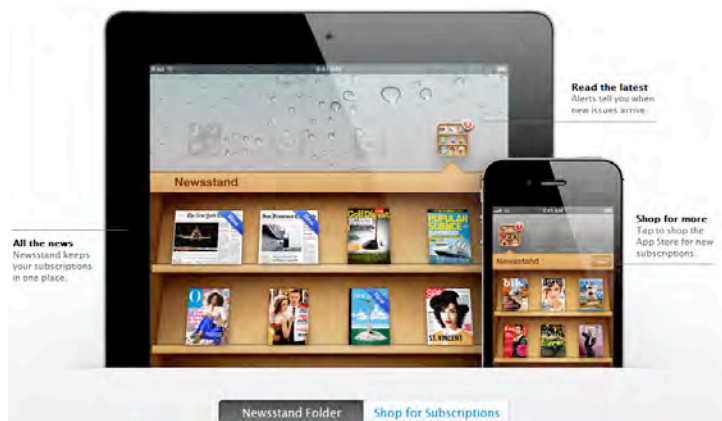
Read the latest
Alerts tell you when new issues arrive.

Newsstand

All the news
Newsstand keeps your subscriptions in one place.

POPULAR SCIENCE

Shop for more
Tap to shop the App Store for new subscriptions.

Newsstand

Newsstand Folder
Shop for Subscriptions